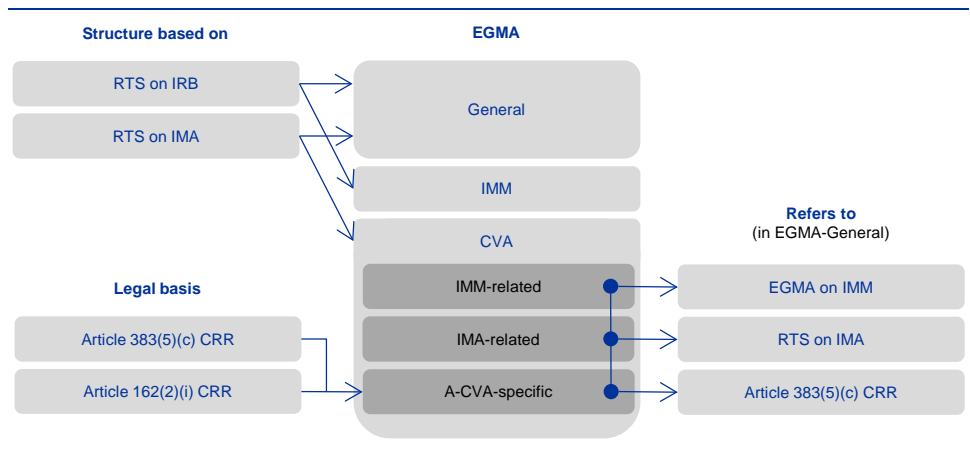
Structure based on

RTS on IRB

RTS on IMA

EGMA

General

IMM

CVA

IMM-related

IMA-related

A-CVA-specific

Legal basis

Article 383(5)(c) CRR

Article 162(2)(i) CRR

Refers to
(in EGMA-General)

EGMA on IMM

RTS on IMA

Article 383(5)(c) CRR